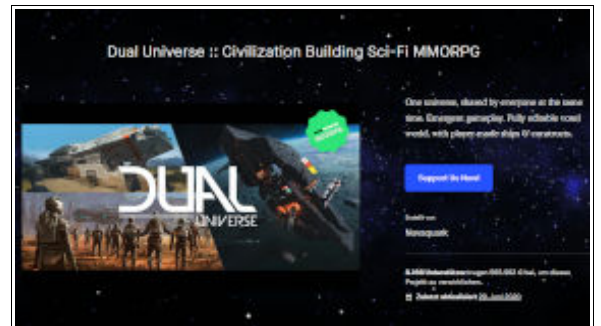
Dual Universe :: Civilization Building Sci-Fi MMORPG

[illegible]

DUAL UNIVERSE

One universe, shared by everyone at the same time. Emergent gameplay. Fully editable voxel world, with player-made ships & constructs.

Support Us Now!

Erstellt von

Novaquark

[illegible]

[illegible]